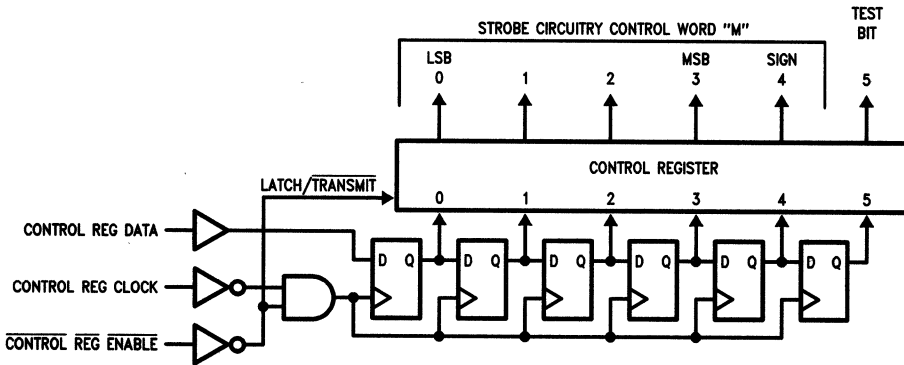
STROBE CIRCUITRY CONTROL WORD "M"

TEST BIT

LSB 0

1

2

MSB 3

SIGN 4

5

CONTROL REGISTER

LATCH/$\overline{\text{TRANSMIT}}$

0 1 2 3 4 5

CONTROL REG DATA

CONTROL REG CLOCK

$\overline{\text{CONTROL}}$ $\overline{\text{REG}}$ $\overline{\text{ENABLE}}$

D Q

D Q

D Q

D Q

D Q

D Q